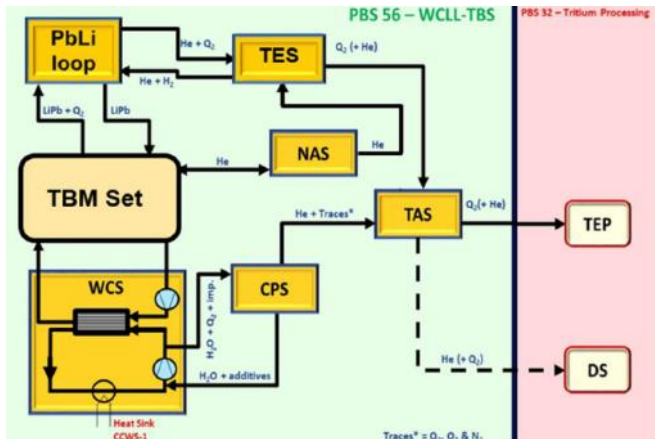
PBS 56 – WCLL-TBS

PBS 32 – Tritium Processing

PbLi loop

He + $Q_2$

He + $H_2$

TES

$Q_2$ (+ He)

LiPb + $Q_2$

LiPb

He

NAS

He

TBM Set

He + Traces*

TAS

$Q_2$(+ He)

TEP

WCS

CPS

$H_2O + Q_2$ + imp.

$H_2O$ + additives

He (+ $Q_2$)

DS

Heat Sink

CCWS-1

Traces* = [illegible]